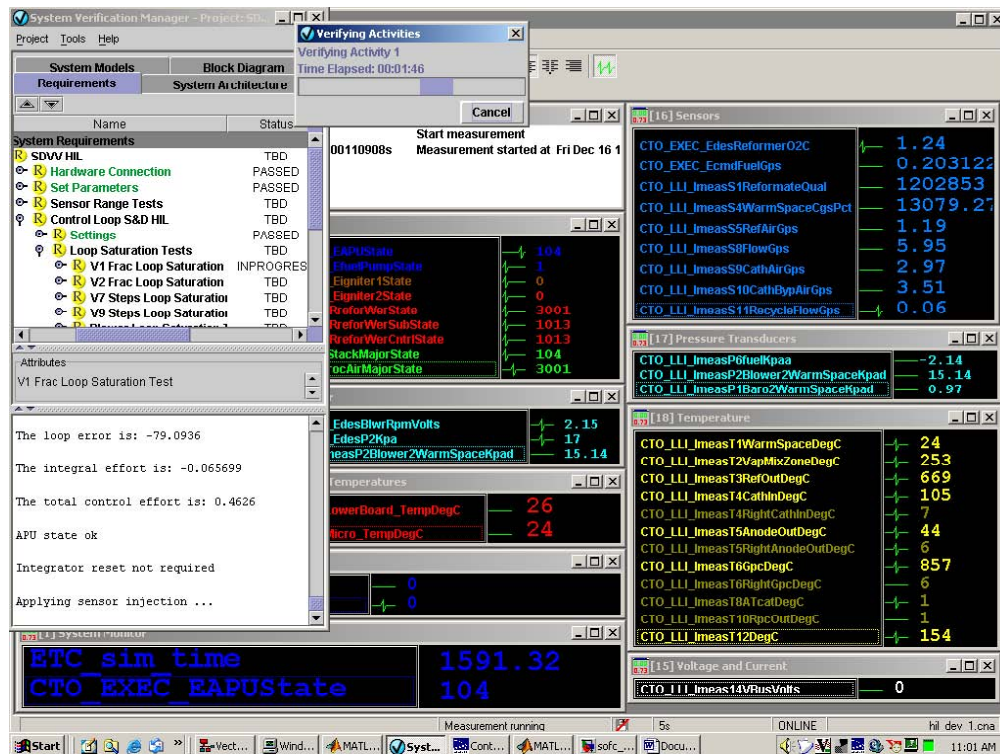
System Verification Manager - Project: SD...

Project Tools Help

System Models | Block Diagram
Requirements | System Architecture

| Name | Status |
|---|---|
| System Requirements | |
| SDVV HIL | TBD |
| Hardware Connection | PASSED |
| Set Parameters | PASSED |
| Sensor Range Tests | TBD |
| Control Loop S&D HIL | TBD |
| Settings | PASSED |
| Loop Saturation Tests | TBD |
| V1 Frac Loop Saturation | INPROGRES |
| V2 Frac Loop Saturation | TBD |
| V7 Steps Loop Saturation | TBD |
| V9 Steps Loop Saturation | TBD |

Attributes
V1 Frac Loop Saturation Test

The loop error is: -79.0936

The integral effort is: -0.065699

The total control effort is: 0.4626

APU state ok

Integrator reset not required

Applying sensor injection ...

Verifying Activities
Verifying Activity 1
Time Elapsed: 00:01:46
Cancel

Start measurement
00110908s Measurement started at Fri Dec 16 1

EAPUState 104
EfuelPumpState 1
Eigniter1State 0
Eigniter2State 0
RreforWerState 3001
RreforWerSubState 1013
RreforWerCntrlState 1013
StackMajorState 104
rocAirMajorState 3001

EdesBlwrRpmVolts 2.15
EdesP2Kpa 17
ImeasP2Blower2WarmSpaceKpad 15.14

Temperatures
owerBoard_TempDegC 26
Micro_TempDegC 24

0
0

[1] System Monitor
ETC_sim_time 1591.32
CTO_EXEC_EAPUState 104

[16] Sensors
CTO_EXEC_EdesReformerO2C 1.24
CTO_EXEC_EcmdFuelGps 0.203122
CTO_LLI_ImeasS1ReformateQual 1202853
CTO_LLI_ImeasS4WarmSpaceCgsPct 13079.27
CTO_LLI_ImeasS5RefAirGps 1.19
CTO_LLI_ImeasS8FlowGps 5.95
CTO_LLI_ImeasS9CathAirGps 2.97
CTO_LLI_ImeasS10CathBypAirGps 3.51
CTO_LLI_ImeasS11RecycleFlowGps 0.06

[17] Pressure Transducers
CTO_LLI_ImeasP6fuelKpaa -2.14
CTO_LLI_ImeasP2Blower2WarmSpaceKpad 15.14
CTO_LLI_ImeasP1Baro2WarmSpaceKpad 0.97

[18] Temperature
CTO_LLI_ImeasT1WarmSpaceDegC 24
CTO_LLI_ImeasT2VapMixZoneDegC 253
CTO_LLI_ImeasT3RefOutDegC 669
CTO_LLI_ImeasT4CathInDegC 105
CTO_LLI_ImeasT4RightCathInDegC 7
CTO_LLI_ImeasT5AnodeOutDegC 44
CTO_LLI_ImeasT5RightAnodeOutDegC 6
CTO_LLI_ImeasT6GpcDegC 857
CTO_LLI_ImeasT6RightGpcDegC 6
CTO_LLI_ImeasT8ATcatDegC 1
CTO_LLI_ImeasT10RpcOutDegC 1
CTO_LLI_ImeasT12DegC 154

[15] Voltage and Current
CTO_LLI_Imeas14VBusVolts 0

Measurement running | 5s | ONLINE | hil dev 1.cna

Start | Vect... | Wind... | MATL... | Syst... | Cont... | MATL... | sofc_... | Docu... | 11:01 AM